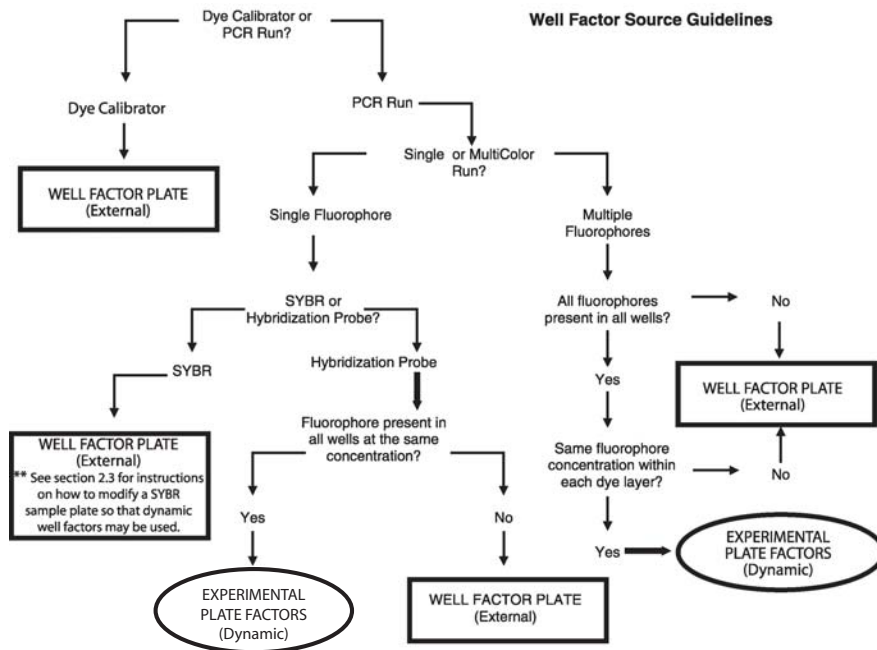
Well Factor Source Guidelines

Dye Calibrator or PCR Run?

Dye Calibrator

WELL FACTOR PLATE (External)

PCR Run

Single or MultiColor Run?

Single Fluorophore

Multiple Fluorophores

SYBR or Hybridization Probe?

SYBR

WELL FACTOR PLATE (External)
** See section 2.3 for instructions on how to modify a SYBR sample plate so that dynamic well factors may be used.

Hybridization Probe

Fluorophore present in all wells at the same concentration?

Yes

EXPERIMENTAL PLATE FACTORS (Dynamic)

No

WELL FACTOR PLATE (External)

All fluorophores present in all wells?

No

Yes

WELL FACTOR PLATE (External)

Same fluorophore concentration within each dye layer?

No

Yes

EXPERIMENTAL PLATE FACTORS (Dynamic)